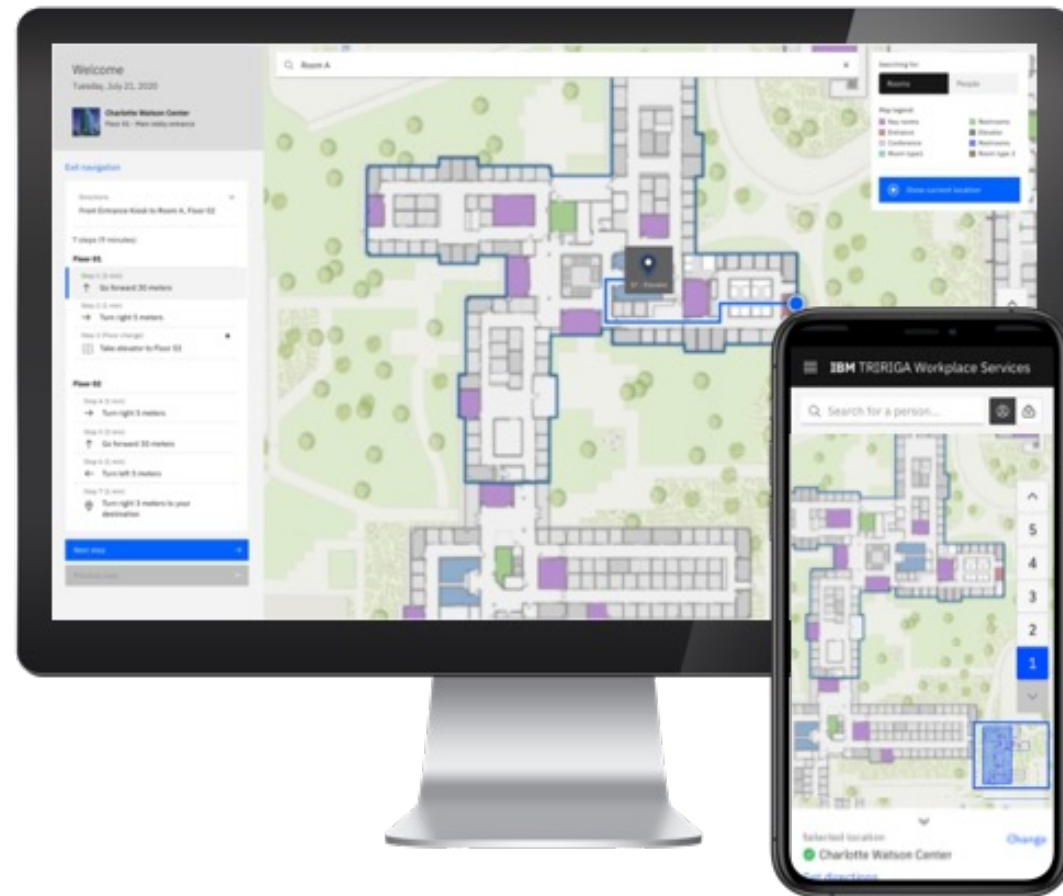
Welcome
Tuesday, July 21, 2020

Charlotte Watson Center
Floor 01 - Main lobby entrance

Exit navigation

Directions
Front Entrance Kiosk to Room A, Floor 02

7 steps (9 minutes)

Floor 01
Step 1 (1 min)
Go forward 30 meters
Step 2 (1 min)
Turn right 5 meters
Step 3 (Floor change)
Take elevator to Floor 02

Floor 02
Step 4 (1 min)
Turn right 5 meters
Step 5 (1 min)
Go forward 30 meters
Step 6 (1 min)
Turn left 5 meters
Step 7 (1 min)
Turn right 3 meters to your destination

Next step
Previous step

Room A

Searching for
Rooms
People

Map legend
Key rooms
Restrooms
Entrance
Elevator
Conference
Restrooms
Room types
Room type 2

Show current location

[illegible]

IBM TRIRIGA Workplace Services
Search for a person...
5
4
3
2
1
Selected location
Charlotte Watson Center
Change
Get directions